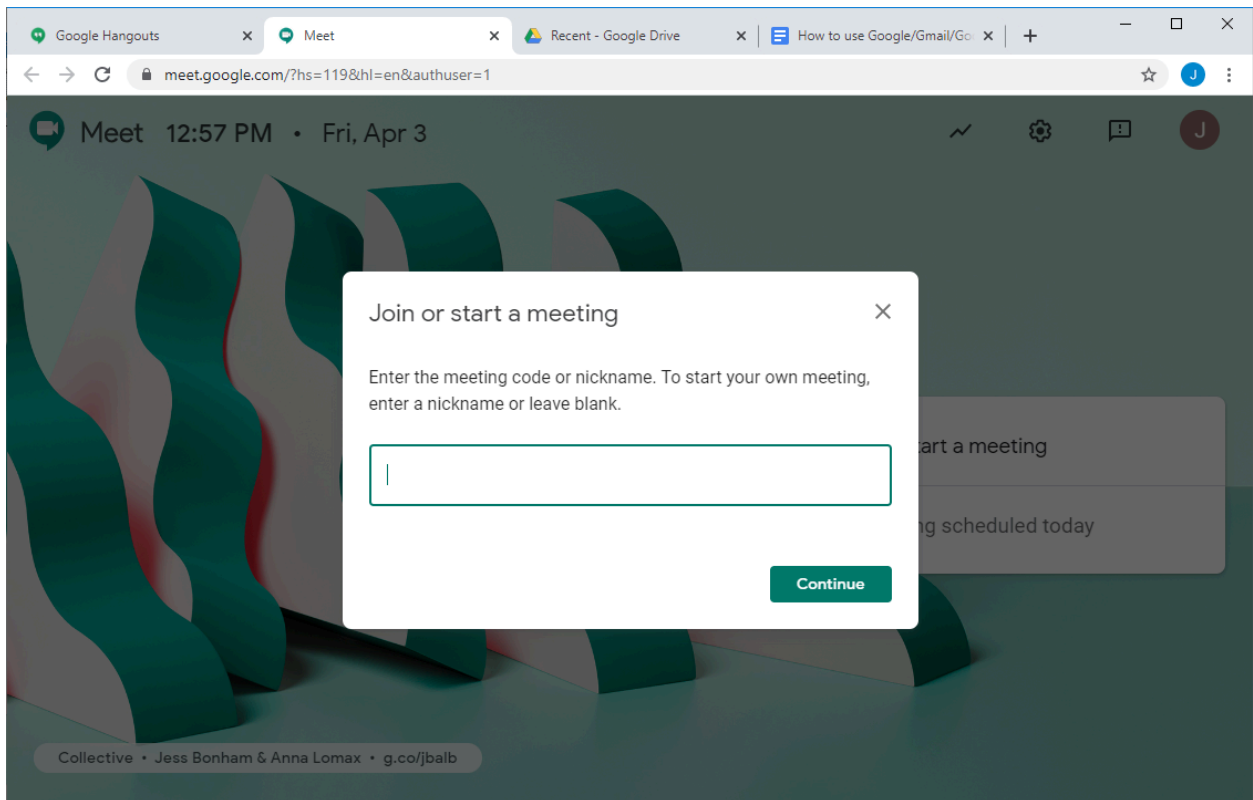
Google Hangouts
Meet
Recent - Google Drive
How to use Google/Gmail/Go

meet.google.com/?hs=119&hl=en&authuser=1

J

Meet 12:57 PM • Fri, Apr 3

J

Join or start a meeting

Enter the meeting code or nickname. To start your own meeting, enter a nickname or leave blank.

Continue

art a meeting

g scheduled today

Collective • Jess Bonham & Anna Lomax • g.co/jbalb